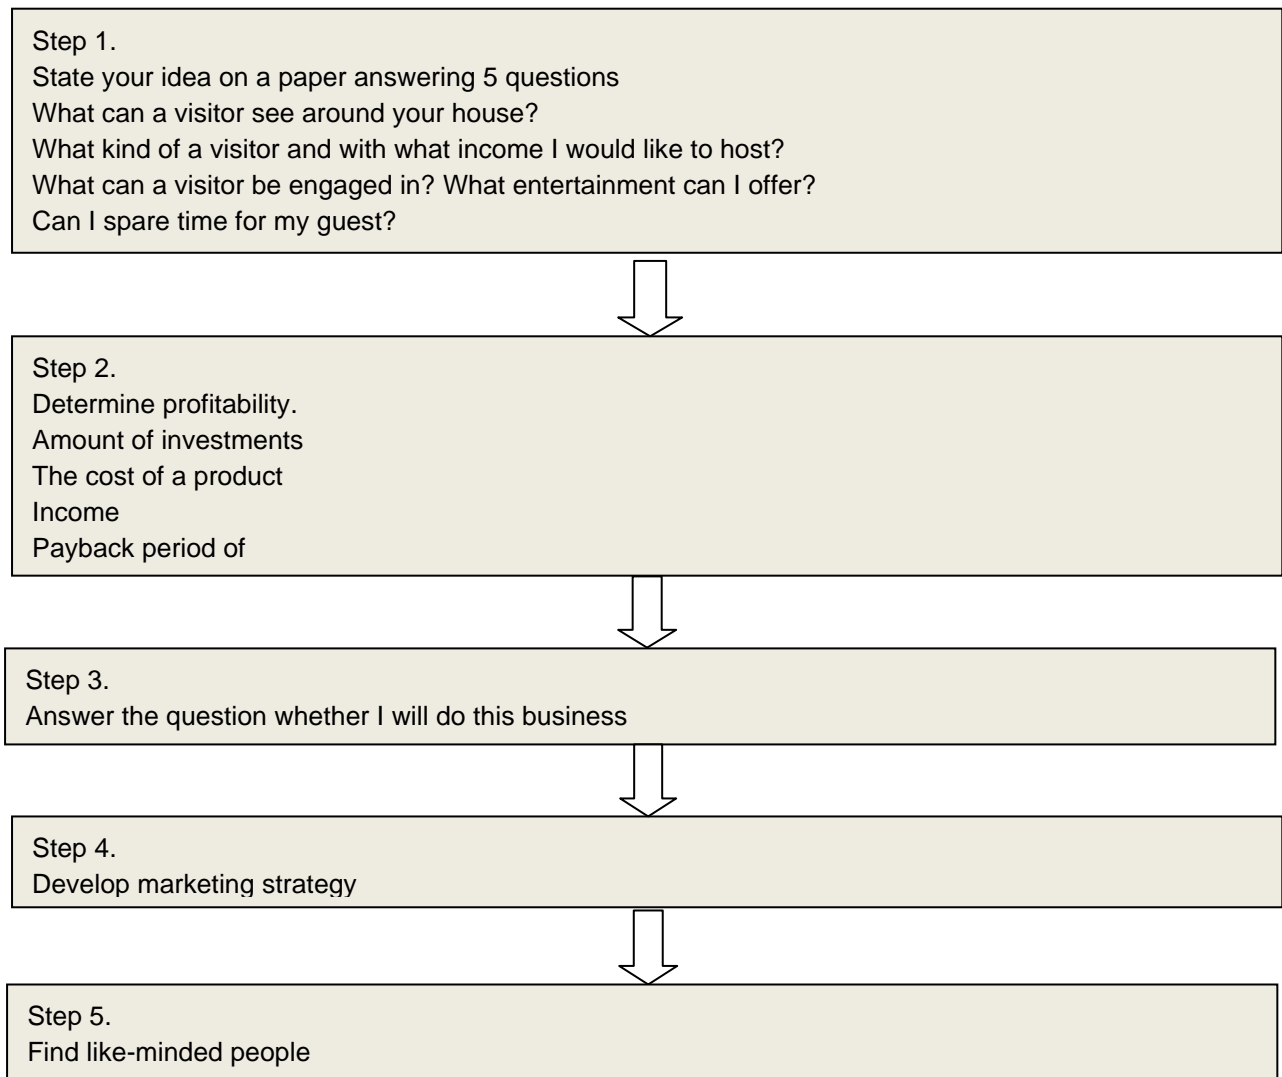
Step 1.
State your idea on a paper answering 5 questions
What can a visitor see around your house?
What kind of a visitor and with what income I would like to host?
What can a visitor be engaged in? What entertainment can I offer?
Can I spare time for my guest?

Step 2.
Determine profitability.
Amount of investments
The cost of a product
Income
Payback period of

Step 3.
Answer the question whether I will do this business

Step 4.
Develop marketing strategy

Step 5.
Find like-minded people